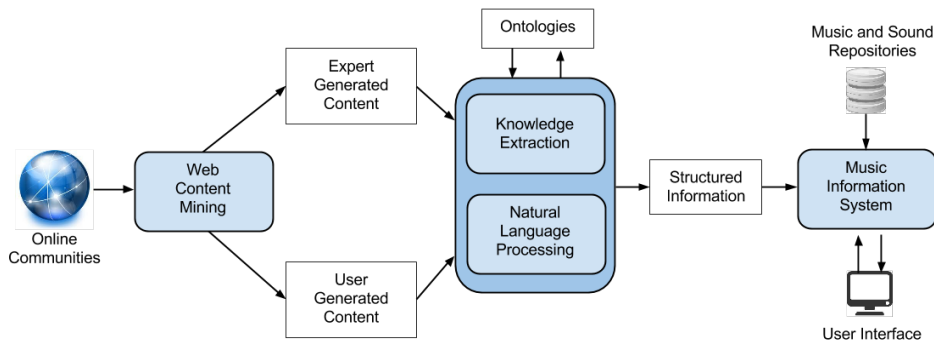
Online Communities

Web Content Mining

Expert Generated Content

User Generated Content

Ontologies

Knowledge Extraction

Natural Language Processing

Structured Information

Music and Sound Repositories

Music Information System

User Interface